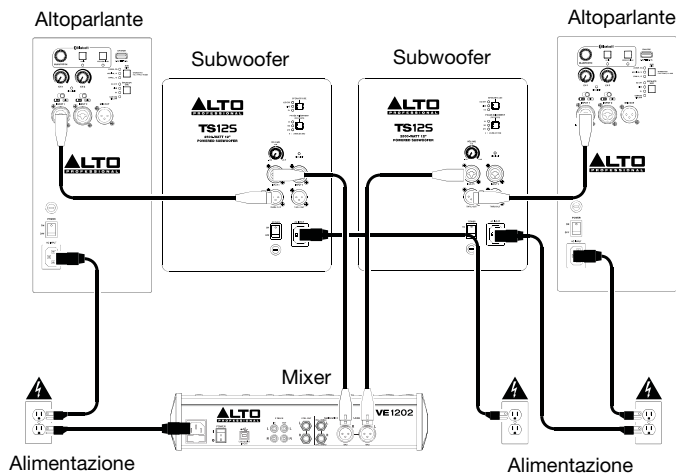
Altoparlante

Subwoofer

Subwoofer

Altoparlante

ALTO PROFESSIONAL

ALTO PROFESSIONAL

TS12S

ALTO PROFESSIONAL

TS12S

ALTO PROFESSIONAL

Mixer

ALTO PROFESSIONAL

VE1202

Alimentazione

Alimentazione